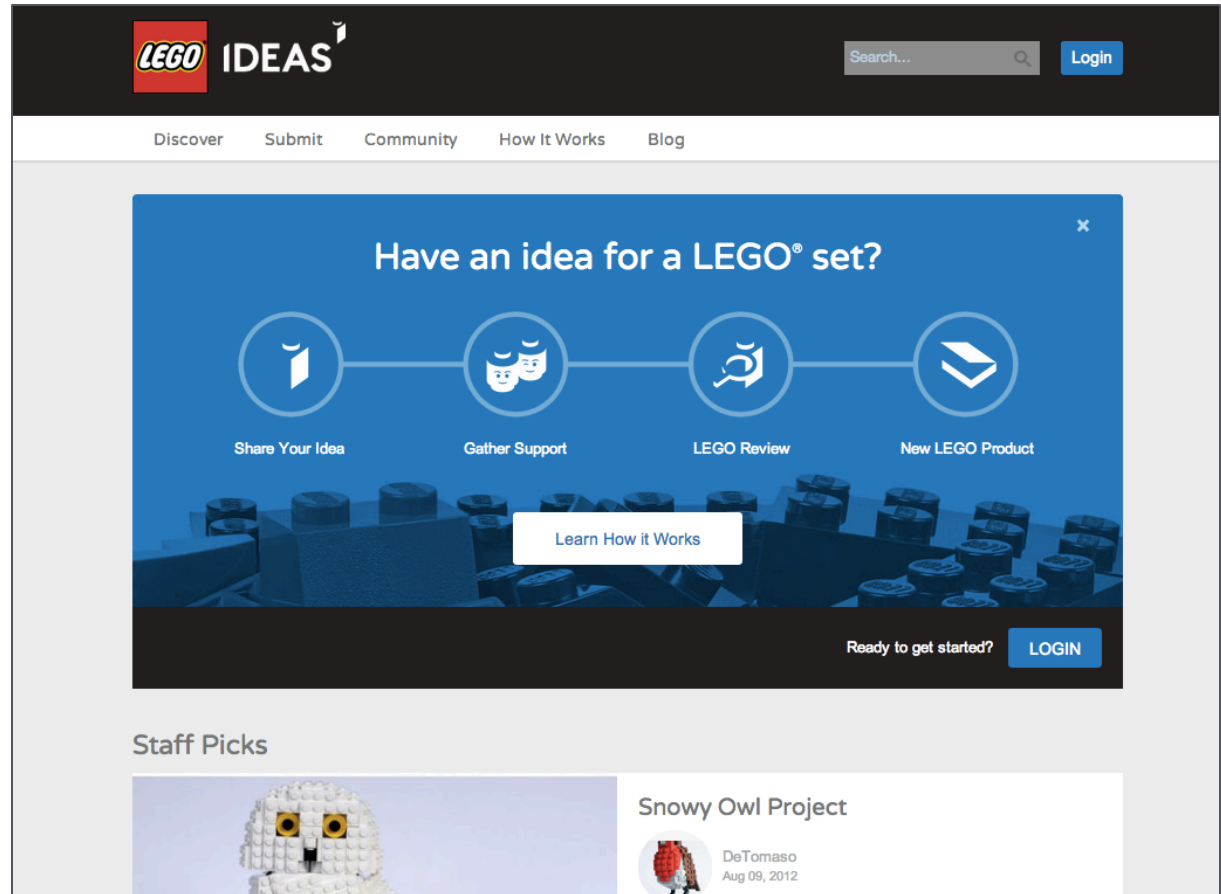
LEGO IDEAS

Search...

Login

Discover Submit Community How It Works Blog

×

Have an idea for a LEGO® set?

Share Your Idea

Gather Support

LEGO Review

New LEGO Product

Learn How it Works

Ready to get started?

LOGIN

Staff Picks

Snowy Owl Project

DeTomaso
Aug 09, 2012